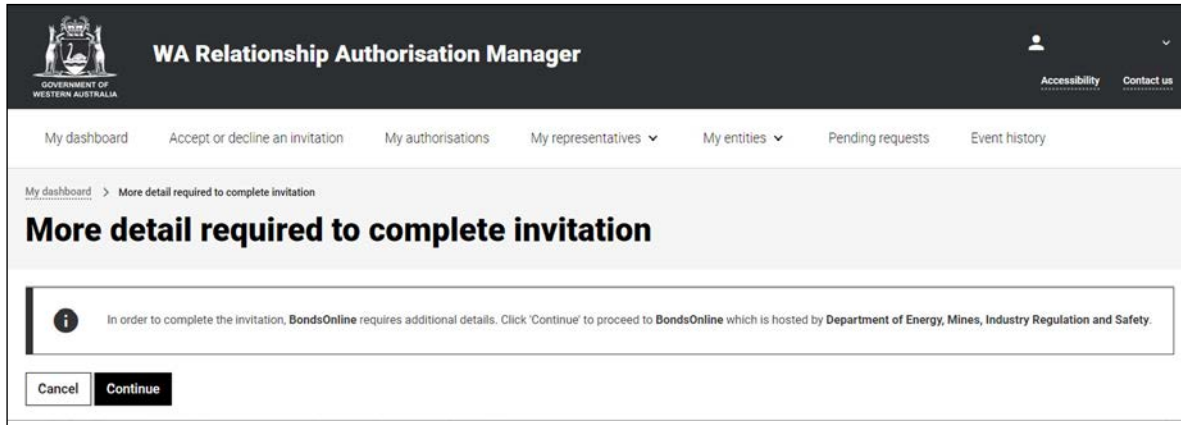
GOVERNMENT OF WESTERN AUSTRALIA

WA Relationship Authorisation Manager

Accessibility Contact us

My dashboard Accept or decline an invitation My authorisations My representatives My entities Pending requests Event history

My dashboard > More detail required to complete invitation

More detail required to complete invitation

In order to complete the invitation, BondsOnline requires additional details. Click 'Continue' to proceed to BondsOnline which is hosted by Department of Energy, Mines, Industry Regulation and Safety.

Cancel Continue